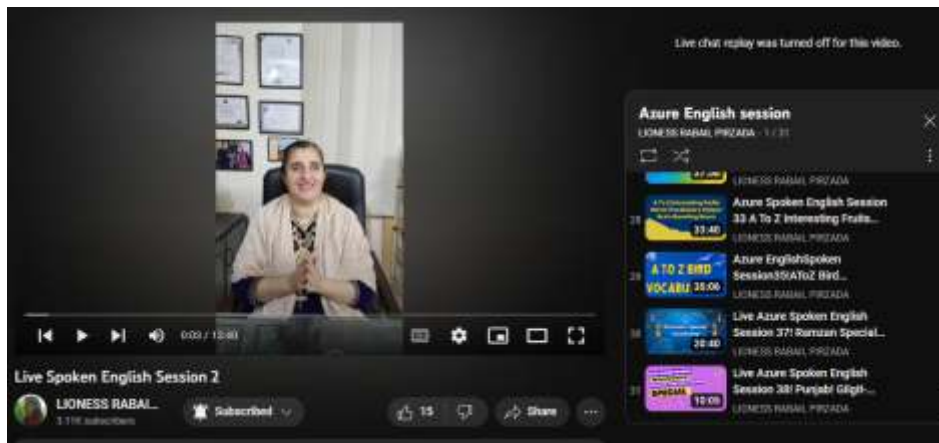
Live chat replay was turned off for this video.

Azure English session
LIONESS RABAIL PIRZADA - 1 / 31

LIONESS RABAIL PIRZADA

28
A To Z Interesting Fruits
33:40
Azure Spoken English Session 33 A To Z Interesting Fruits...
LIONESS RABAIL PIRZADA

29
A TO Z BIRD VOCABU
35:06
Azure EnglishSpoken Session35|AToZ Bird...
LIONESS RABAIL PIRZADA

30
20:40
Live Azure Spoken English Session 37! Ramzan Special...
LIONESS RABAIL PIRZADA

31
SPECIAL
10:05
Live Azure Spoken English Session 38! Punjabi Gilgit-...
LIONESS RABAIL PIRZADA

0:03 / 12:40

Live Spoken English Session 2

LIONESS RABAIL...
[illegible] subscribers

Subscribed

15

Share